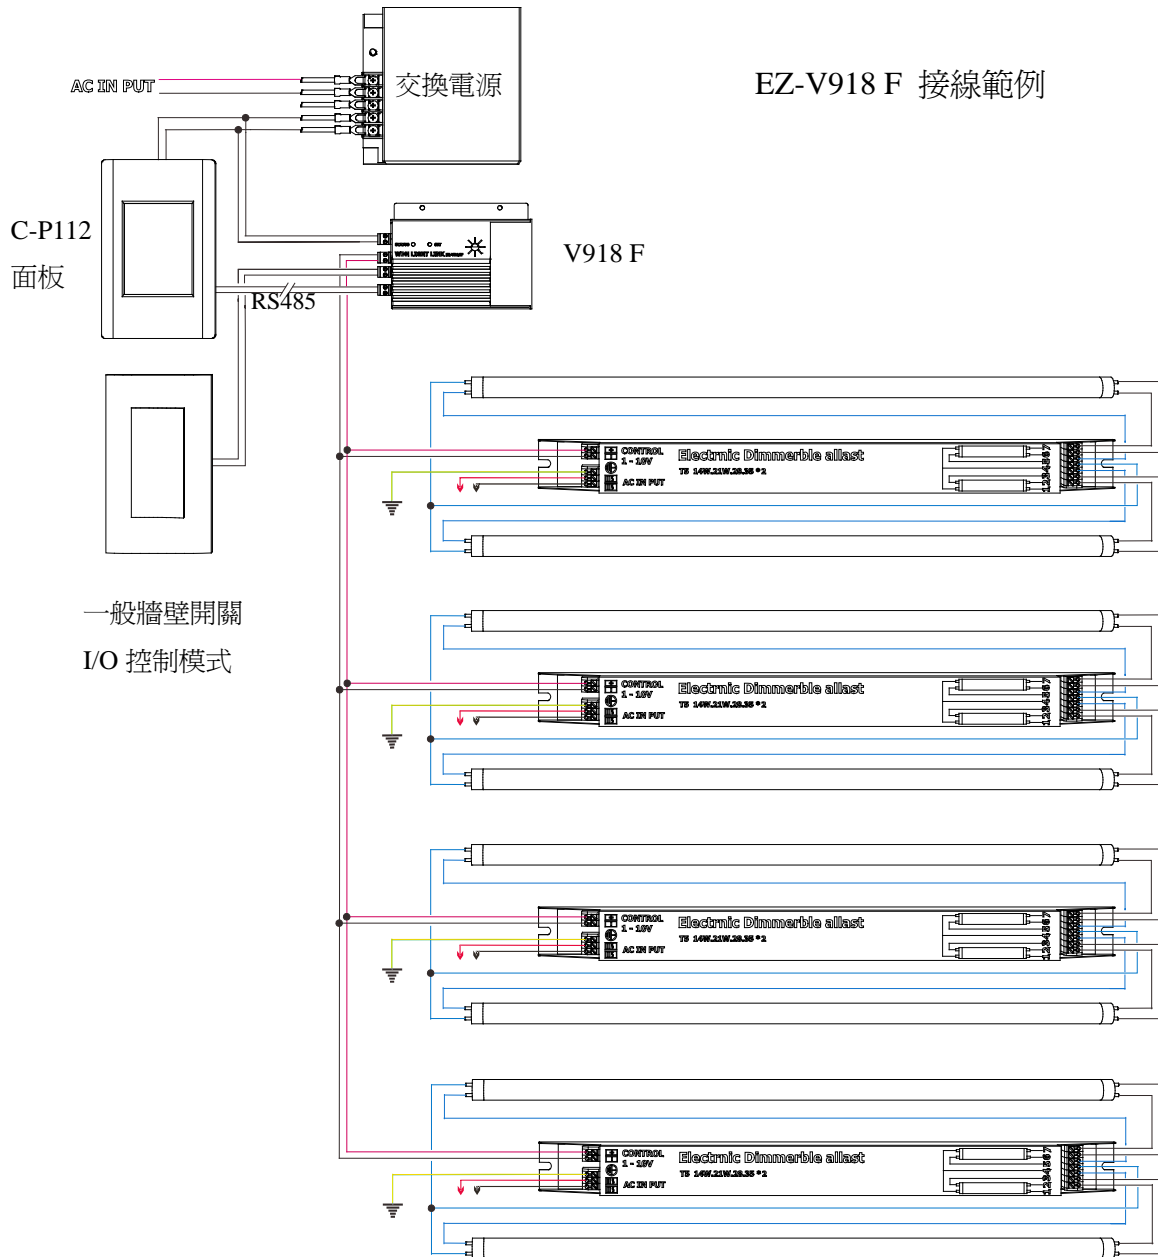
AC IN PUT

交換電源

EZ-V918 F 接線範例

C-P112
面板

V918 F

RS485

一般牆壁開關
I/O 控制模式

CONTROL
1 - 10V
AC IN PUT
Electrnic Dimmerble allast
T5 14W.21W.28.35 *2
1234567

CONTROL
1 - 10V
AC IN PUT
Electrnic Dimmerble allast
T5 14W.21W.28.35 *2
1234567

CONTROL
1 - 10V
AC IN PUT
Electrnic Dimmerble allast
T5 14W.21W.28.35 *2
1234567

CONTROL
1 - 10V
AC IN PUT
Electrnic Dimmerble allast
T5 14W.21W.28.35 *2
1234567